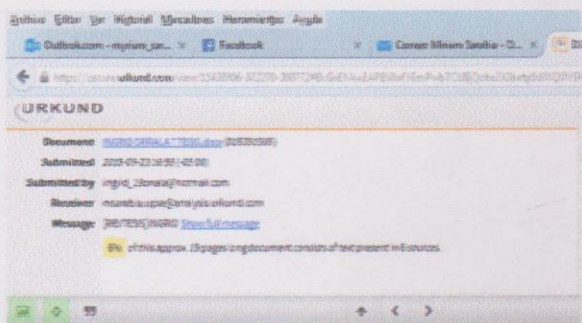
Archivo Editar Ver Historial Marcadores Herramientas Ayuda

Outlook.com - mjmum_sar... × Facebook × Correo: Minam Sevilla - O... ×

https://secure.urkund.com/view/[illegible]

URKUND

Document INGRID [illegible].docx ([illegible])
Submitted 2015-09-23 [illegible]
Submitted by ingrid_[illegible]@hotmail.com
Receiver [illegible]@analysis.urkund.com
Message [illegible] INGRID Show full message

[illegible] of this approx. 19 pages long document consists of text present in 6 sources.

99